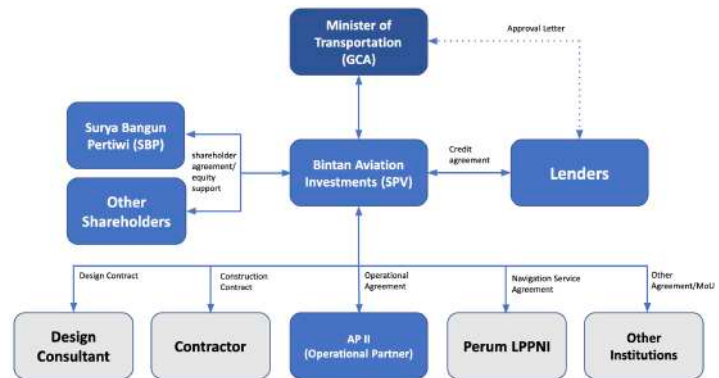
Minister of Transportation (GCA)

Approval Letter

Surya Bangun Pertiwi (SBP)

shareholder agreement/ equity support

Other Shareholders

Bintan Aviation Investments (SPV)

Credit agreement

Lenders

Design Contract

Construction Contract

Operational Agreement

Navigation Service Agreement

Other Agreement/MoU

Design Consultant

Contractor

AP II (Operational Partner)

Perum LPPNI

Other Institutions